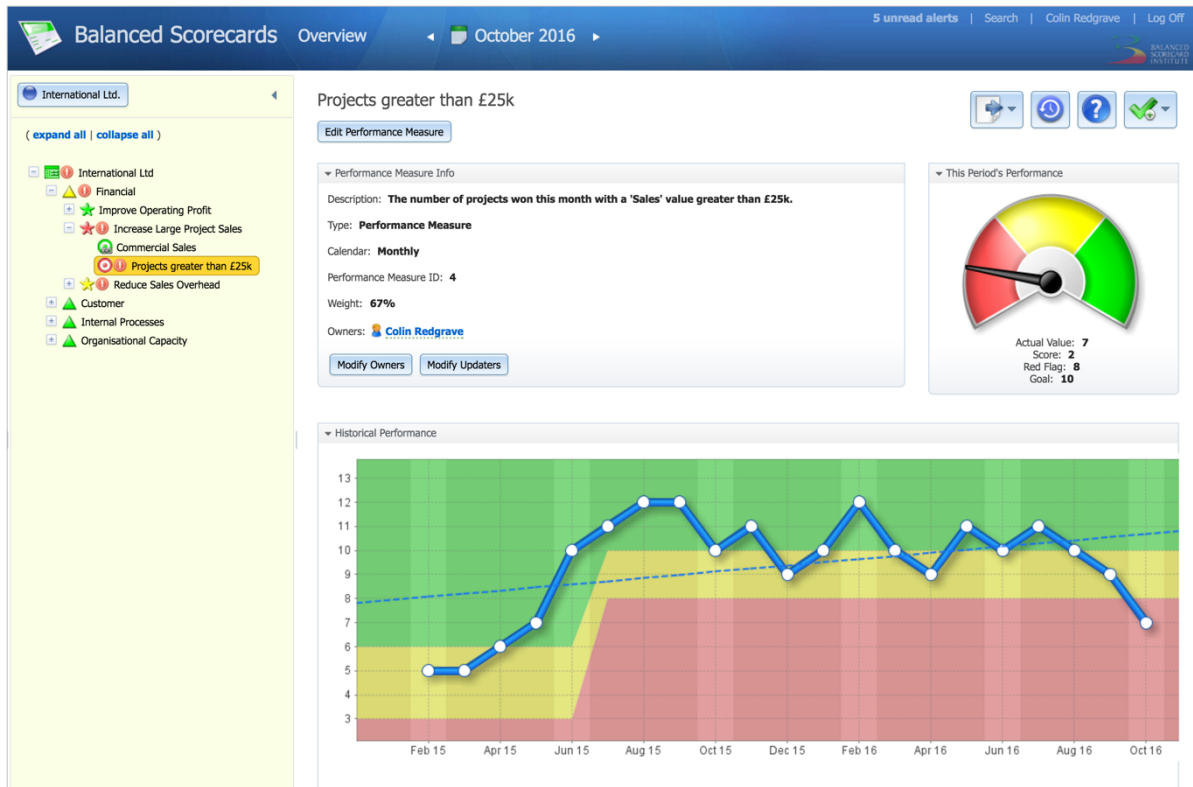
Balanced Scorecards Overview October 2016

5 unread alerts | Search | Colin Redgrave | Log Off

BALANCED SCORECARD INSTITUTE

International Ltd.

( expand all | collapse all )

International Ltd
Financial
Improve Operating Profit
Increase Large Project Sales
Commercial Sales
Projects greater than £25k
Reduce Sales Overhead
Customer
Internal Processes
Organisational Capacity

Projects greater than £25k

Edit Performance Measure

Performance Measure Info

Description: The number of projects won this month with a 'Sales' value greater than £25k.

Type: Performance Measure

Calendar: Monthly

Performance Measure ID: 4

Weight: 67%

Owners: Colin Redgrave

Modify Owners Modify Updaters

This Period's Performance

Actual Value: 7
Score: 2
Red Flag: 8
Goal: 10

Historical Performance

13
12
11
10
9
8
7
6
5
4
3

Feb 15 Apr 15 Jun 15 Aug 15 Oct 15 Dec 15 Feb 16 Apr 16 Jun 16 Aug 16 Oct 16